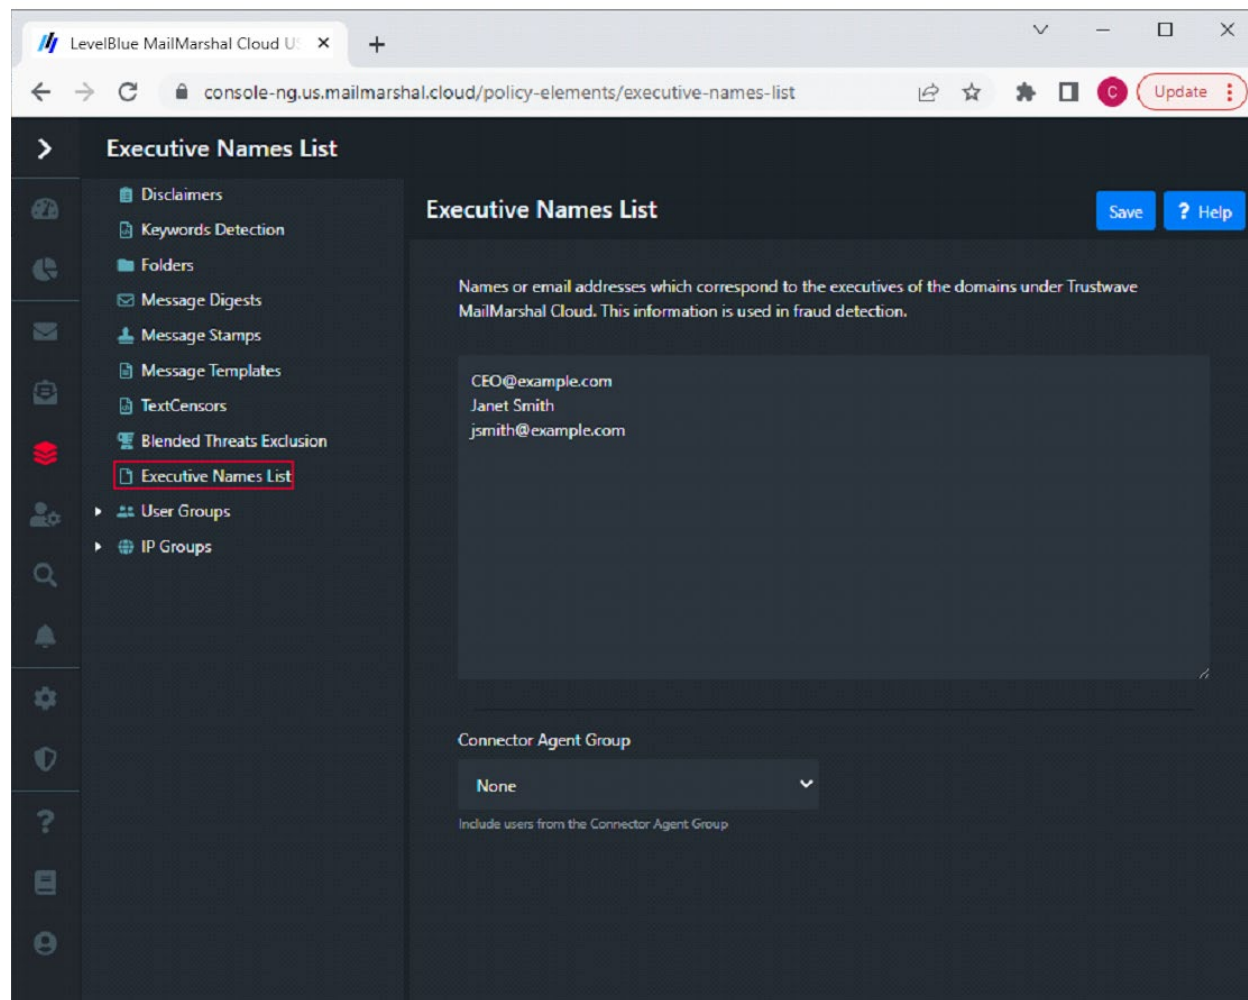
LevelBlue MailMarshal Cloud U ×
+
console-ng.us.mailmarshal.cloud/policy-elements/executive-names-list
C
Update

Executive Names List

Disclaimers
Keywords Detection
Folders
Message Digests
Message Stamps
Message Templates
TextCensors
Blended Threats Exclusion
Executive Names List
User Groups
IP Groups

Executive Names List

Save
? Help

Names or email addresses which correspond to the executives of the domains under Trustwave MailMarshal Cloud. This information is used in fraud detection.

CEO@example.com
Janet Smith
jsmith@example.com

Connector Agent Group

None

Include users from the Connector Agent Group